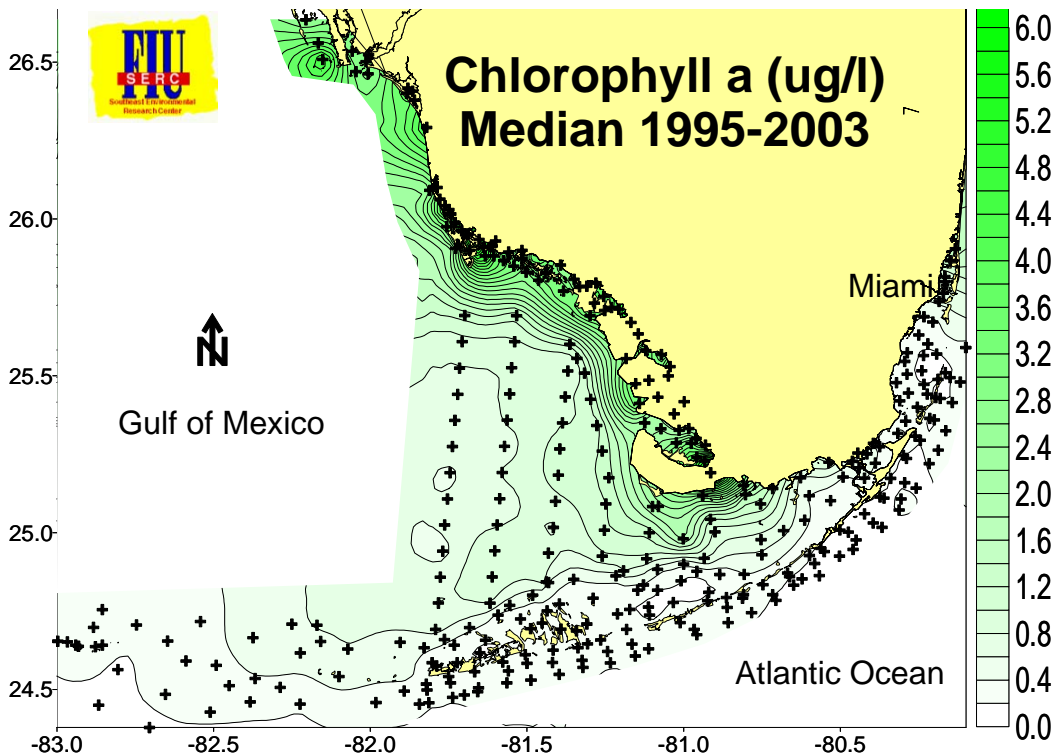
FIU
SERC
Southeast Environmental Research Center

Chlorophyll a (ug/l)
Median 1995-2003

N

Gulf of Mexico

Miami

Atlantic Ocean

26.5
26.0
25.5
25.0
24.5

-83.0
-82.5
-82.0
-81.5
-81.0
-80.5

6.0
5.6
5.2
4.8
4.4
4.0
3.6
3.2
2.8
2.4
2.0
1.6
1.2
0.8
0.4
0.0